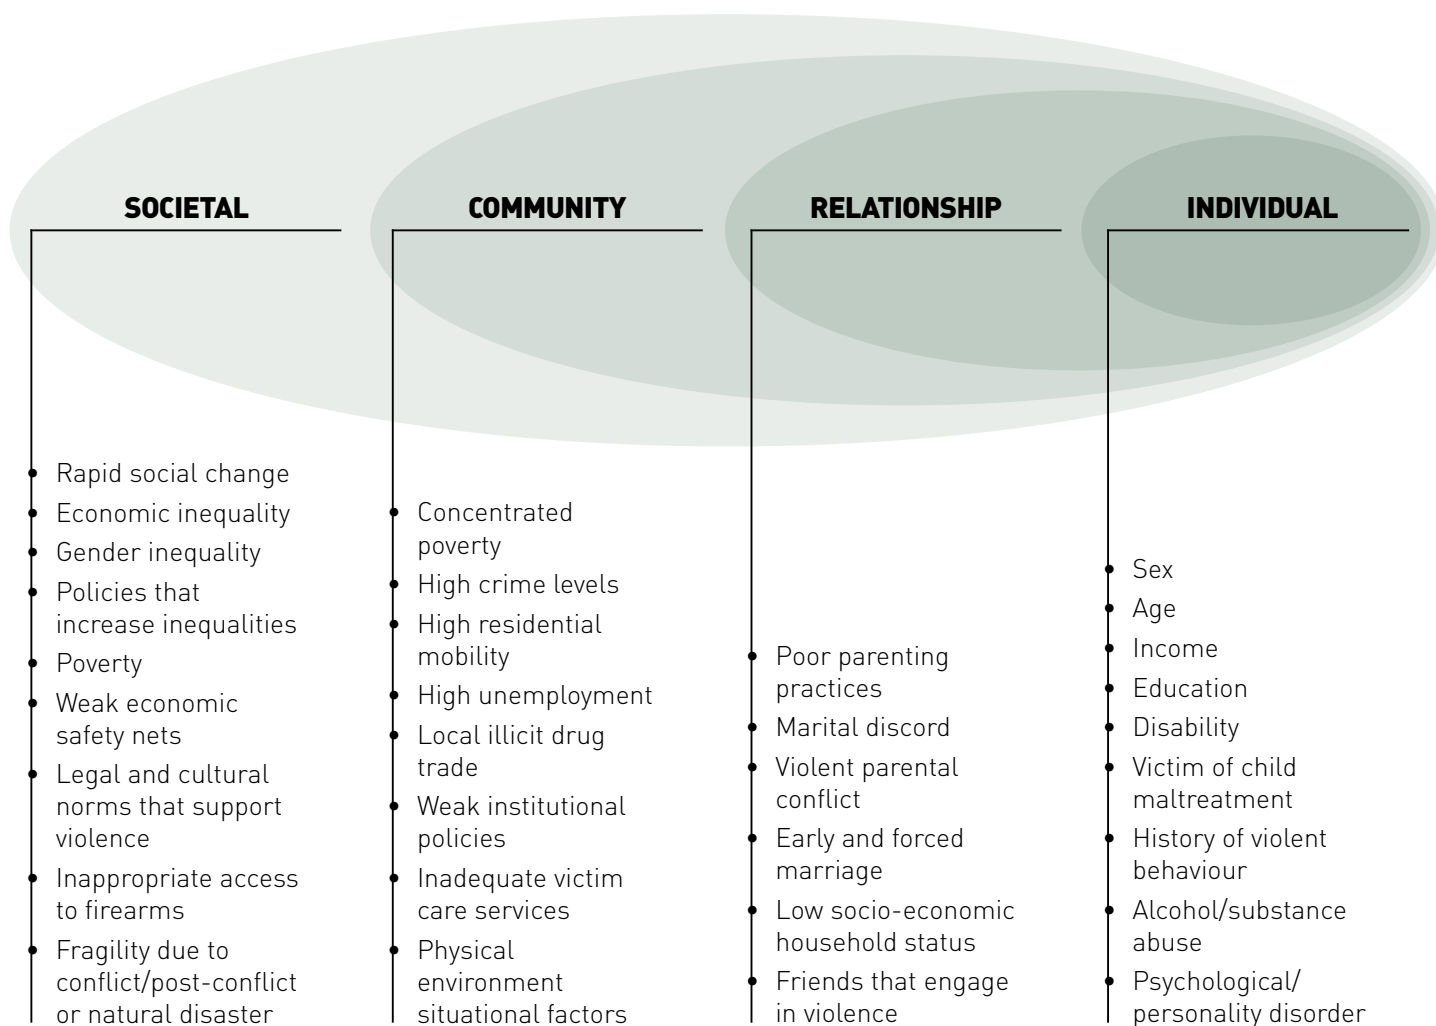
SOCIETAL

COMMUNITY

RELATIONSHIP

INDIVIDUAL

- Rapid social change
- Economic inequality
- Gender inequality
- Policies that increase inequalities
- Poverty
- Weak economic safety nets
- Legal and cultural norms that support violence
- Inappropriate access to firearms
- Fragility due to conflict/post-conflict or natural disaster

- Concentrated poverty
- High crime levels
- High residential mobility
- High unemployment
- Local illicit drug trade
- Weak institutional policies
- Inadequate victim care services
- Physical environment situational factors

- Poor parenting practices
- Marital discord
- Violent parental conflict
- Early and forced marriage
- Low socio-economic household status
- Friends that engage in violence

- Sex
- Age
- Income
- Education
- Disability
- Victim of child maltreatment
- History of violent behaviour
- Alcohol/substance abuse
- Psychological/ personality disorder